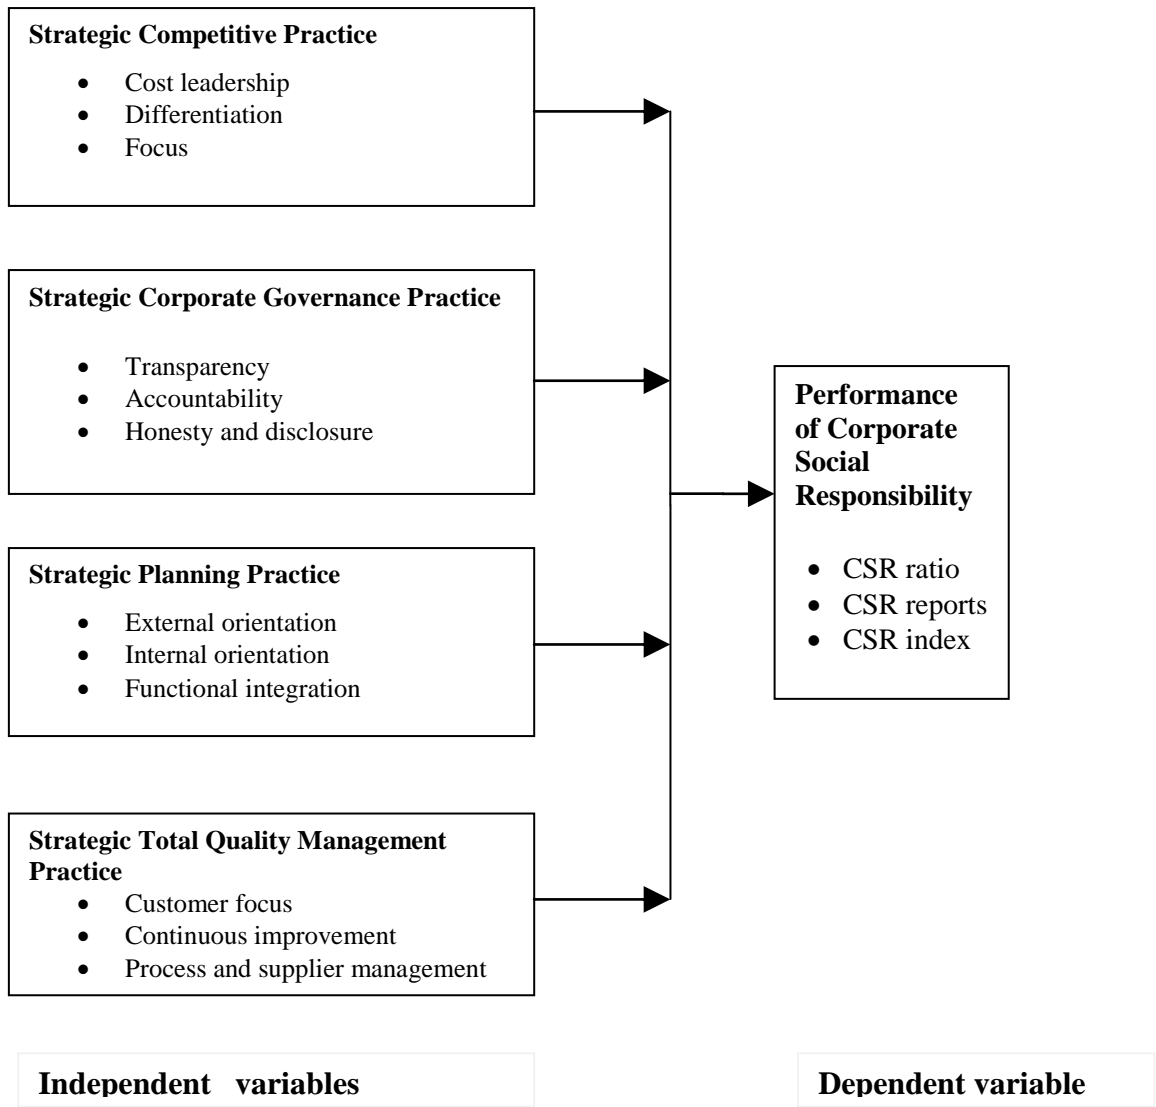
**Strategic Competitive Practice**
- Cost leadership
- Differentiation
- Focus

**Strategic Corporate Governance Practice**
- Transparency
- Accountability
- Honesty and disclosure

**Strategic Planning Practice**
- External orientation
- Internal orientation
- Functional integration

**Strategic Total Quality Management Practice**
- Customer focus
- Continuous improvement
- Process and supplier management

**Performance of Corporate Social Responsibility**
- CSR ratio
- CSR reports
- CSR index

**Independent variables**

**Dependent variable**